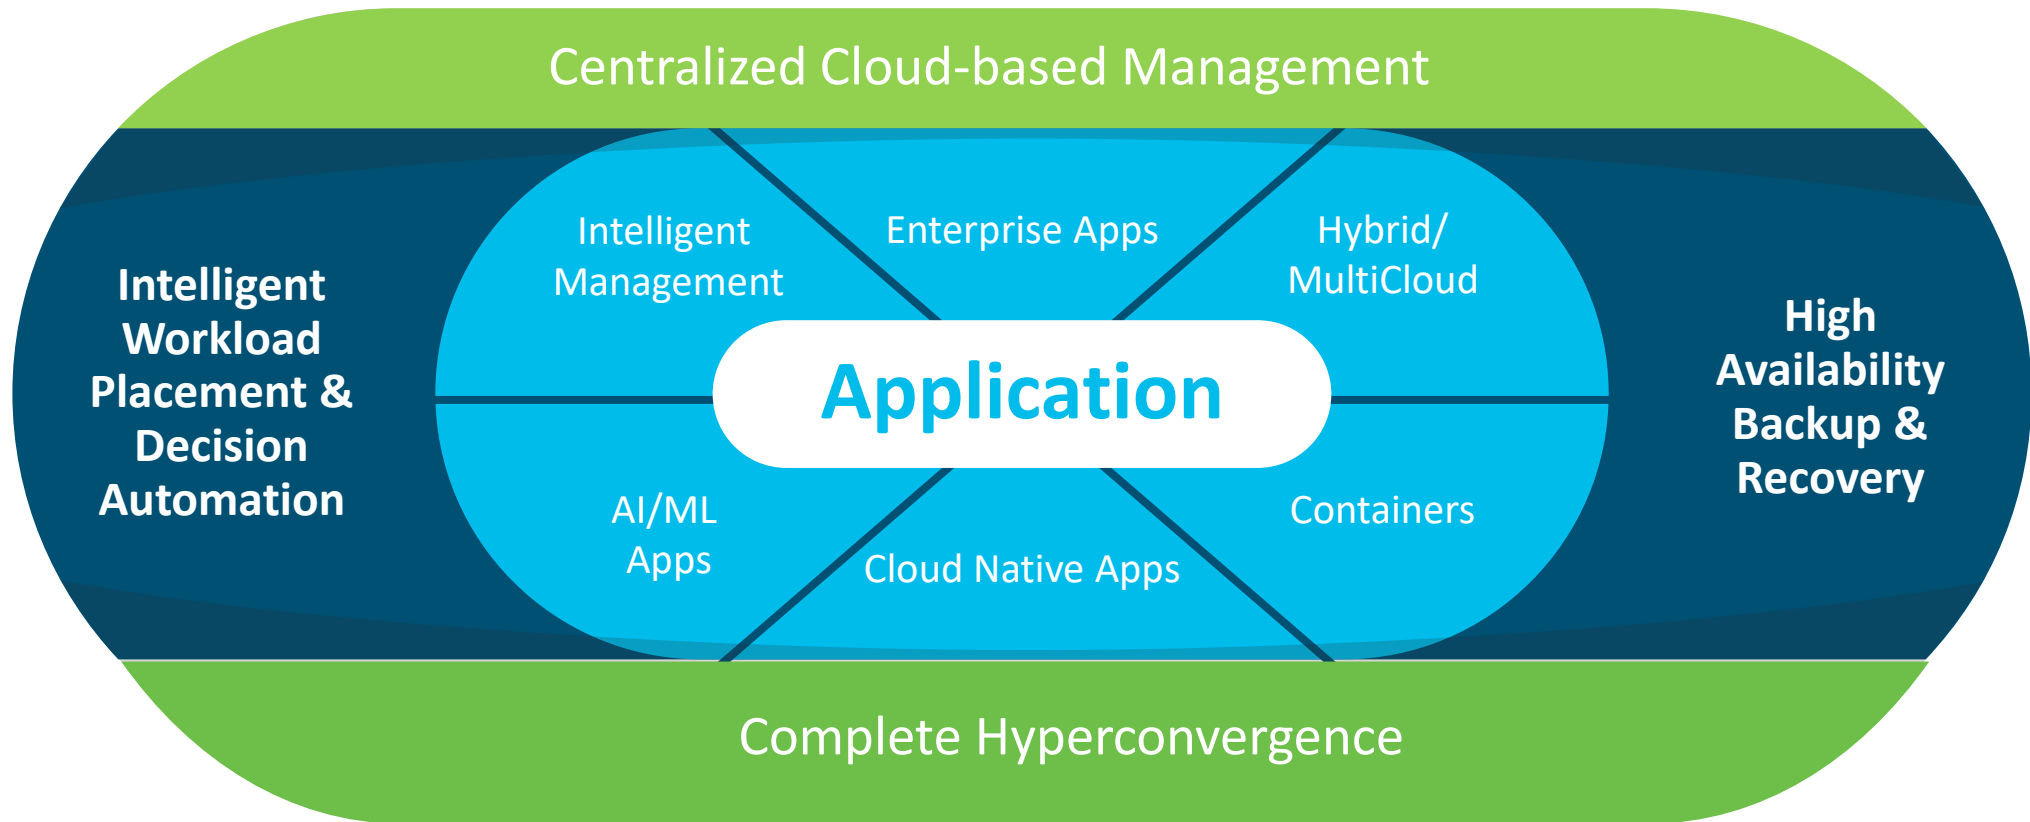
Centralized Cloud-based Management

Intelligent Workload Placement & Decision Automation

Intelligent Management

Enterprise Apps

Hybrid/ MultiCloud

Application

AI/ML Apps

Cloud Native Apps

Containers

High Availability Backup & Recovery

Complete Hyperconvergence